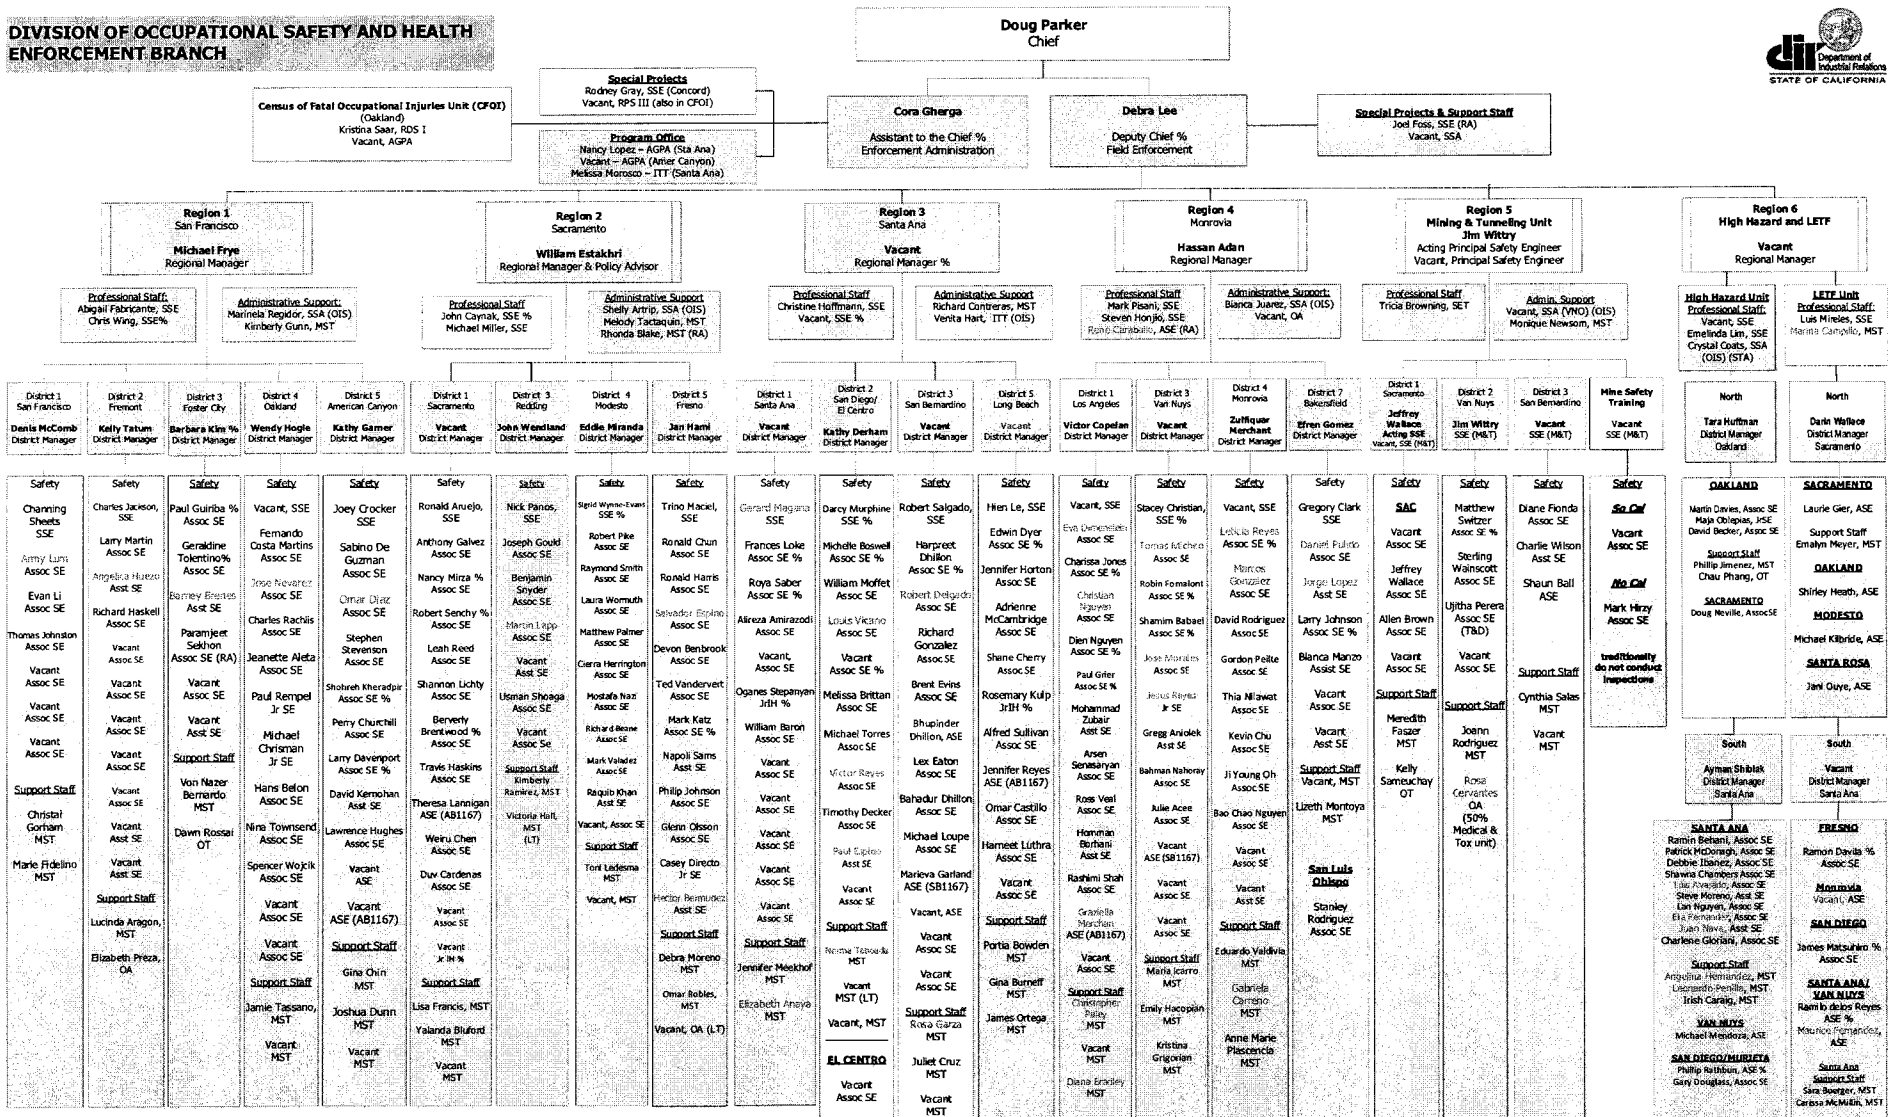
DIVISION OF OCCUPATIONAL SAFETY AND HEALTH ENFORCEMENT BRANCH

Doug Parker
Chief

dir Department of Industrial Relations
STATE OF CALIFORNIA

Special Projects
Rodney Gray, SSE (Concord)
Vacant, RPS III (also in CFOI)

Census of Fatal Occupational Injuries Unit (CFOI)
(Oakland)
Kristina Saar, RDS I
Vacant, AGPA

Program Office
Nancy Lopez – AGPA (Sta Ana)
Vacant – AGPA (Amer Canyon)
Melissa Morosco – ITT (Santa Ana)

Cora Gherga
Assistant to the Chief %
Enforcement Administration

Debra Lee
Deputy Chief %
Field Enforcement

Special Projects & Support Staff
Joel Foss, SSE (RA)
Vacant, SSA

Region 1
San Francisco
Michael Frye
Regional Manager

Professional Staff:
Abigail Fabricante, SSE
Chris Wing, SSE%

Administrative Support:
Marinela Regidor, SSA (OIS)
Kimberly Gunn, MST

Region 2
Sacramento
William Estakhri
Regional Manager & Policy Advisor

Professional Staff
John Caynak, SSE %
Michael Miller, SSE

Administrative Support
Shelly Artrip, SSA (OIS)
Melody Tactaquin, MST
Rhonda Blake, MST (RA)

Region 3
Santa Ana
Vacant
Regional Manager %

Professional Staff
Christine Hoffmann, SSE
Vacant, SSE %

Administrative Support
Richard Contreras, MST
Venita Hart, ITT (OIS)

Region 4
Monrovia
Hassan Adan
Regional Manager

Professional Staff
Mark Pisani, SSE
Steven Honjio, SSE
Rene Carabello, ASE (RA)

Administrative Support:
Bianca Juarez, SSA (OIS)
Vacant, OA

Region 5
Mining & Tunneling Unit
Jim Wittry
Acting Principal Safety Engineer
Vacant, Principal Safety Engineer

Professional Staff
Tricia Browning, SET

Admin. Support
Vacant, SSA (VNO) (OIS)
Monique Newsom, MST

Region 6
High Hazard and LETF
Vacant
Regional Manager

High Hazard Unit
Professional Staff:
Vacant, SSE
Emelinda Lim, SSE
Crystal Coats, SSA (OIS) (STA)

LETF Unit
Professional Staff:
Luis Mireles, SSE
Marina Carpello, MST

District 1
San Francisco
Denis McComb
District Manager

Safety
Channing Sheets SSE
Amy Luns Assoc SE
Evan Li Assoc SE
Thomas Johnston Assoc SE
Vacant Assoc SE
Vacant Assoc SE
Vacant Assoc SE
Support Staff
Christal Gorham MST
Marie Fidelino MST

District 2
Fremont
Kelly Tatum
District Manager

Safety
Charles Jackson, SSE
Larry Martin Assoc SE
Angelica Huezo Asst SE
Richard Haskell Assoc SE
Vacant Assoc SE
Vacant Assoc SE
Vacant Assoc SE
Vacant Assoc SE
Vacant Assoc SE
Vacant Asst SE
Vacant Asst SE
Support Staff
Lucinda Aragon, MST
Elizabeth Preza, OA

District 3
Foster City
Barbara Kim %
District Manager

Safety
Paul Guiriba % Assoc SE
Geraldine Tolentino% Assoc SE
Barney Brenes Asst SE
Paramjeet Sekhon Assoc SE (RA)
Vacant Assoc SE
Vacant Asst SE
Support Staff
Von Nazer Bernardo MST
Dawn Rossal OT

District 4
Oakland
Wendy Hogle
District Manager

Safety
Vacant, SSE
Fernando Costa Martins Assoc SE
Jose Nevarez Assoc SE
Charles Rachlis Assoc SE
Jeanette Aleta Assoc SE
Paul Rempel Jr SE
Michael Chrisman Jr SE
Hans Belon Assoc SE
Nina Townsend Assoc SE
Spencer Wojcik Assoc SE
Vacant Assoc SE
Vacant Assoc SE
Support Staff
Jamie Tassano, MST
Vacant MST

District 5
American Canyon
Kathy Garner
District Manager

Safety
Joey Crocker SSE
Sabino De Guzman Assoc SE
Omar Diaz Assoc SE
Stephen Stevenson Assoc SE
Shohreh Kheradpir Assoc SE %
Perry Churchill Assoc SE
Larry Davenport Assoc SE %
David Kernohan Asst SE
Lawrence Hughes Assoc SE
Vacant ASE
Vacant ASE (AB1167)
Support Staff
Gina Chin MST
Joshua Dunn MST
Vacant MST

District 1
Sacramento
Vacant
District Manager

Safety
Ronald Aruejo, SSE
Anthony Galvez Assoc SE
Nancy Mirza % Assoc SE
Robert Senchy % Assoc SE
Leah Reed Assoc SE
Shannon Lichty Assoc SE
Berverly Brentwood % Assoc SE
Travis Haskins Assoc SE
Theresa Lannigan ASE (AB1167)
Weiru Chen Assoc SE
Duv Cardenas Assoc SE
Vacant Assoc SE
Vacant Jr IH %
Support Staff
Lisa Francis, MST
Yalanda Bluford MST
Vacant MST

District 3
Redding
John Wendland
District Manager

Safety
Nick Panos, SSE
Joseph Gould Assoc SE
Benjamin Snyder Assoc SE
Martin Lapp Assoc SE
Vacant Asst SE
Usman Shoaga Assoc SE
Vacant Assoc SE
Support Staff
Kimberly Ramirez, MST
Victoria Hall, MST (LT)

District 4
Modesto
Eddie Miranda
District Manager

Safety
Sigrid Wynne-Evans SSE %
Robert Pike Assoc SE
Raymond Smith Assoc SE
Laura Wormuth Assoc SE
Matthew Palmer Assoc SE
Cierra Herrington Assoc SE
Mostafa Nazi Assoc SE
Richard Beane Assoc SE
Mark Valadez Assoc SE
Raquib Khan Asst SE
Vacant, Assoc SE
Support Staff
Toni Ledesma MST
Vacant, MST

District 5
Fresno
Jan Hami
District Manager

Safety
Trino Maciel, SSE
Ronald Chun Assoc SE
Ronald Harris Assoc SE
Salvador Espino Assoc SE
Devon Benbrook Assoc SE
Ted Vandervert Assoc SE
Mark Katz Assoc SE %
Napoli Sams Asst SE
Philip Johnson Assoc SE
Glenn Olsson Assoc SE
Casey Directo Jr SE
Hector Bermudez Asst SE
Support Staff
Debra Moreno MST
Omar Robles, MST
Vacant, OA (LT)

District 1
Santa Ana
Vacant
District Manager

Safety
Gerard Magana SSE
Frances Loke Assoc SE %
Roya Saber Assoc SE %
Alireza Amirazodi Assoc SE
Vacant, Assoc SE
Ogenes Stepanyan JrIH %
William Baron Assoc SE
Vacant Assoc SE
Vacant Assoc SE
Vacant Assoc SE
Vacant Assoc SE
Vacant Assoc SE
Support Staff
Jennifer Meekhof MST
Elizabeth Anaya MST

District 2
San Diego/El Centro
Kathy Derham
District Manager

Safety
Darcy Murphine SSE %
Michelle Boswell Assoc SE %
William Moffet Assoc SE
Louis Vicano Assoc SE
Vacant Assoc SE %
Melissa Brittan Assoc SE
Michael Torres Assoc SE
Victor Reyes Assoc SE
Timothy Decker Assoc SE
Paul Espino Asst SE
Vacant Assoc SE
Support Staff
Norma Taboada MST
Vacant MST (LT)
Vacant, MST
EL CENTRO
Vacant Assoc SE

District 3
San Bernardino
Vacant
District Manager

Safety
Robert Salgado, SSE
Harpreet Dhillon Assoc SE %
Robert Delgado Assoc SE
Richard Gonzalez Assoc SE
Brent Evins Assoc SE
Bhupinder Dhillon, ASE
Lex Eaton Assoc SE
Bahadur Dhillon Assoc SE
Michael Loupe Assoc SE
Marieva Garland ASE (SB1167)
Vacant, ASE
Vacant Assoc SE
Vacant Assoc SE
Support Staff
Rosa Garza MST
Juliet Cruz MST
Vacant MST

District 5
Long Beach
Vacant
District Manager

Safety
Hien Le, SSE
Edwin Dyer Assoc SE
Jennifer Horton Assoc SE
Adrienne McCambridge Assoc SE
Shane Cherry Assoc SE
Rosemary Kulp JrIH %
Alfred Sullivan Assoc SE
Jennifer Reyes ASE (AB1167)
Omar Castillo Assoc SE
Hameet Luthra Assoc SE
Vacant Assoc SE
Support Staff
Portia Bowden MST
Gina Burneff MST
James Ortega MST

District 1
Los Angeles
Victor Copelan
District Manager

Safety
Vacant, SSE
Eva Dimenstein Assoc SE
Charissa Jones Assoc SE %
Christian Nguyen Assoc SE
Dien Nguyen Assoc SE %
Paul Grier Assoc SE %
Mohammad Zubair Asst SE
Arsen Senasaryan Assoc SE
Ross Veal Assoc SE
Homman Borhani Asst SE
Rashimi Shah Assoc SE
Graziella Marchan ASE (AB1167)
Vacant Assoc SE
Support Staff
Christopher Paley MST
Vacant MST
Diana Bradley MST

District 3
Van Nuys
Vacant
District Manager

Safety
Stacey Christian, SSE %
Tomas Michel Assoc SE
Robin Fornalont Assoc SE %
Shamim Babaei Assoc SE %
Jose Morales Assoc SE
Jesus Reyes Jr SE
Gregg Aniolek Asst SE
Bahman Nahoray Assoc SE
Julie Acee Assoc SE
Vacant ASE (SB1167)
Vacant Assoc SE
Vacant Assoc SE
Support Staff
Maria Icarro MST
Emily Hacopian MST
Kristina Grigorian MST

District 4
Monrovia
Zulfiquar Merchant
District Manager

Safety
Vacant, SSE
Leticia Reyes Assoc SE %
Marcos Gonzalez Assoc SE
David Rodriguez Assoc SE
Gordon Peilte Assoc SE
Thia Nilawat Assoc SE
Kevin Chu Assoc SE
Ji Young Oh Assoc SE
Bao Chao Nguyen Assoc SE
Vacant Assoc SE
Vacant Asst SE
Support Staff
Eduardo Valdivia MST
Gabriela Carreno MST
Anne Marie Plascencia MST

District 7
Bakersfield
Efren Gomez
District Manager

Safety
Gregory Clark SSE
Daniel Fulrio Assoc SE
Jorge Lopez Asst SE
Larry Johnson Assoc SE %
Blanca Manzo Assist SE
Vacant Assoc SE
Vacant Asst SE
Support Staff
Vacant, MST
Lizeth Montoya MST
San Luis Obispo
Stanley Rodriguez Assoc SE

District 1
Sacramento
Jeffrey Wallace
Acting SSE
Vacant, SSE (M&T)

Safety
SAC
Vacant Assoc SE
Jeffrey Wallace Assoc SE
Allen Brown Assoc SE
Vacant Assoc SE
Support Staff
Meredith Faszer MST
Kelly Sameuchay OT

District 2
Van Nuys
Jim Wittry
SSE (M&T)

Safety
Matthew Switzer Assoc SE %
Sterling Wainscott Assoc SE
Ujitha Perera Assoc SE (T&D)
Vacant Assoc SE
Support Staff
Joann Rodriguez MST
Rosa Cervantes OA (50% Medical & Tox unit)

District 3
San Bernardino
Vacant
SSE (M&T)

Safety
Diane Fionda Assoc SE
Charlie Wilson Asst SE
Shaun Ball ASE
Support Staff
Cynthia Salas MST
Vacant MST

Mine Safety Training
Vacant
SSE (M&T)

Safety
So Cal
Vacant Assoc SE
No Cal
Mark Hirzy Assoc SE
traditionally do not conduct inspections

North
Tara Huffman
District Manager
Oakland

OAKLAND
Martin Davies, Assoc SE
Maja Obleplas, JrSE
David Becker, Assoc SE
Support Staff
Phillip Jimenez, MST
Chau Phang, OT
SACRAMENTO
Doug Neville, AssocSE

South
Ayman Shibles
District Manager
Santa Ana

SANTA ANA
Ramin Behani, Assoc SE
Patrick McDonagh, Assoc SE
Debbie Ibanez, Assoc SE
Shawna Chambers Assoc SE
Luis Arvaldo, Assoc SE
Steve Moreno, Asst SE
Lan Nguyen, Assoc SE
Eia Fernandez, Assoc SE
Juan Nava, Asst SE
Charlene Gloriani, Assoc SE
Support Staff
Angelina Hernandez, MST
Leonardo Penilla, MST
Irish Caraig, MST
VAN NUYS
Michael Mendoza, ASE
SAN DIEGO/MURIETA
Philip Rathbun, ASE %
Gary Douglass, Assoc SE

North
Darin Wallace
District Manager
Sacramento

SACRAMENTO
Laurie Gier, ASE
Support Staff
Emalyn Meyer, MST
OAKLAND
Shirley Heath, ASE
MODESTO
Michael Kilbride, ASE
SANTA ROSA
Jani Ouye, ASE

South
Vacant
District Manager
Santa Ana

FRESNO
Ramon Davila % Assoc SE
Monrovia
Vacant, ASE
SAN DIEGO
James Matsuhiro % Assoc SE
SANTA ANA/ VAN NUYS
Ramilo delos Reyes ASE %
Maurice Fernandez, ASE
Santa Ana
Support Staff
Sara Boerger, MST
Carissa McMillin, MST